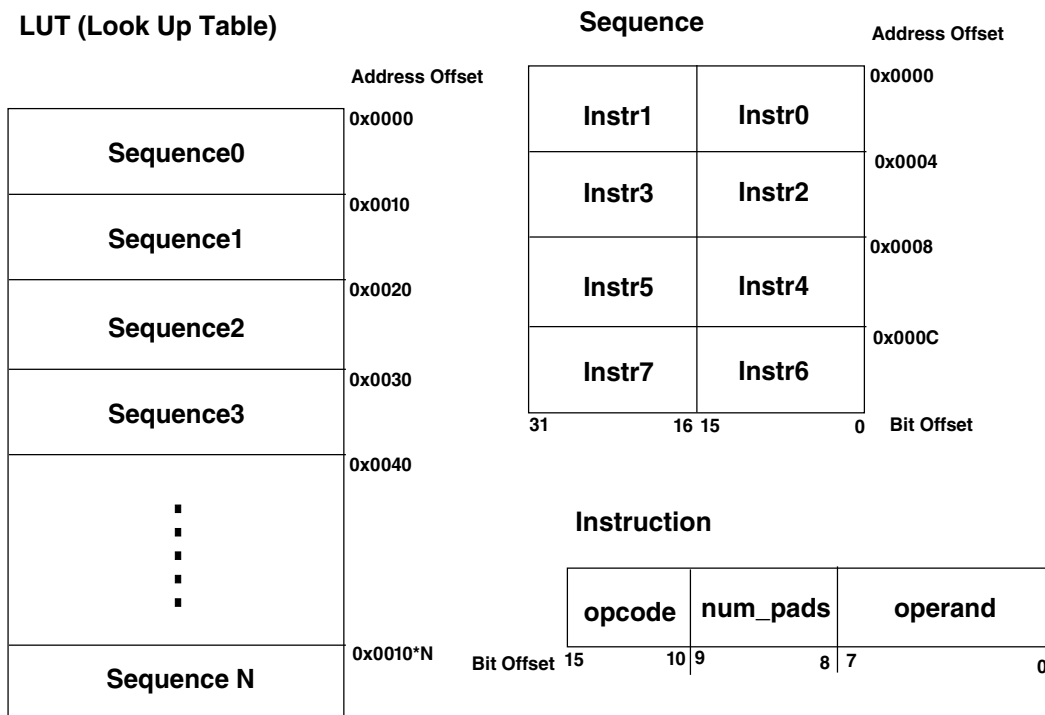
LUT (Look Up Table)

Address Offset

| Sequence0 | 0x0000 |
|---|---|
| Sequence1 | 0x0010 |
| Sequence2 | 0x0020 |
| Sequence3 | 0x0030 |
| ⋮ | 0x0040 |
| Sequence N | 0x0010*N |

Sequence

Address Offset

| Instr1 | Instr0 | 0x0000 |
|---|---|---|
| Instr3 | Instr2 | 0x0004 |
| Instr5 | Instr4 | 0x0008 |
| Instr7 | Instr6 | 0x000C |

31 16 15 0 Bit Offset

Instruction

| opcode | num_pads | operand |
|---|---|---|

Bit Offset 15 10 9 8 7 0